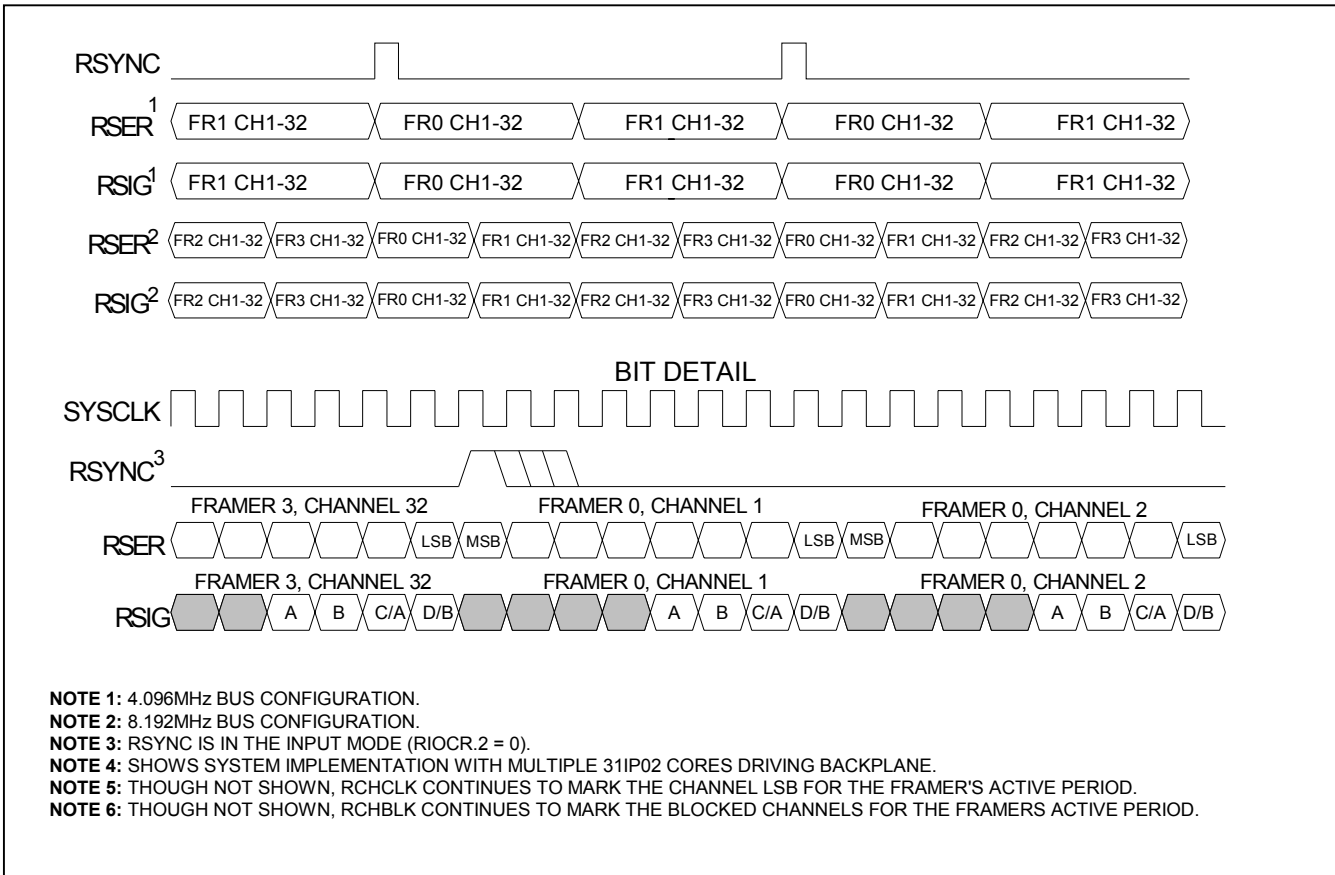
RSYNC

RSER$^1$ FR1 CH1-32 FR0 CH1-32 FR1 CH1-32 FR0 CH1-32 FR1 CH1-32

RSIG$^1$ FR1 CH1-32 FR0 CH1-32 FR1 CH1-32 FR0 CH1-32 FR1 CH1-32

RSER$^2$ FR2 CH1-32 FR3 CH1-32 FR0 CH1-32 FR1 CH1-32 FR2 CH1-32 FR3 CH1-32 FR0 CH1-32 FR1 CH1-32 FR2 CH1-32 FR3 CH1-32

RSIG$^2$ FR2 CH1-32 FR3 CH1-32 FR0 CH1-32 FR1 CH1-32 FR2 CH1-32 FR3 CH1-32 FR0 CH1-32 FR1 CH1-32 FR2 CH1-32 FR3 CH1-32

BIT DETAIL

SYSCLK

RSYNC$^3$

FRAMER 3, CHANNEL 32 FRAMER 0, CHANNEL 1 FRAMER 0, CHANNEL 2

RSER LSB MSB LSB MSB LSB

FRAMER 3, CHANNEL 32 FRAMER 0, CHANNEL 1 FRAMER 0, CHANNEL 2

RSIG A B C/A D/B A B C/A D/B A B C/A D/B

NOTE 1: 4.096MHz BUS CONFIGURATION.
NOTE 2: 8.192MHz BUS CONFIGURATION.
NOTE 3: RSYNC IS IN THE INPUT MODE (RIOCR.2 = 0).
NOTE 4: SHOWS SYSTEM IMPLEMENTATION WITH MULTIPLE 31IP02 CORES DRIVING BACKPLANE.
NOTE 5: THOUGH NOT SHOWN, RCHCLK CONTINUES TO MARK THE CHANNEL LSB FOR THE FRAMER'S ACTIVE PERIOD.
NOTE 6: THOUGH NOT SHOWN, RCHBLK CONTINUES TO MARK THE BLOCKED CHANNELS FOR THE FRAMERS ACTIVE PERIOD.